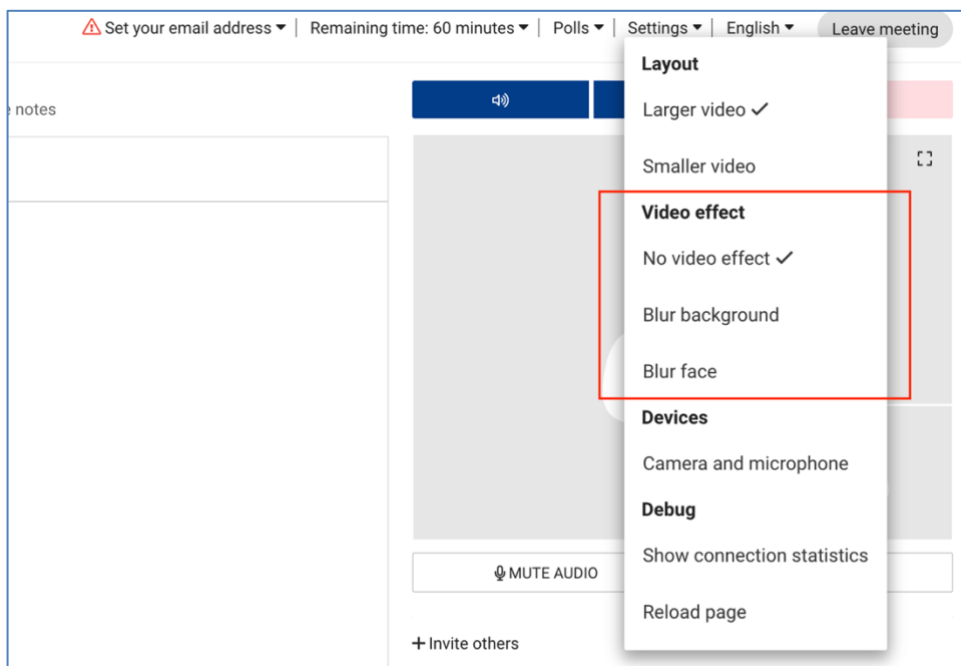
Set your email address ▾ | Remaining time: 60 minutes ▾ | Polls ▾ | Settings ▾ | English ▾ Leave meeting

notes

Layout

Larger video ✓

Smaller video

Video effect

No video effect ✓

Blur background

Blur face

Devices

Camera and microphone

Debug

Show connection statistics

Reload page

MUTE AUDIO

+ Invite others